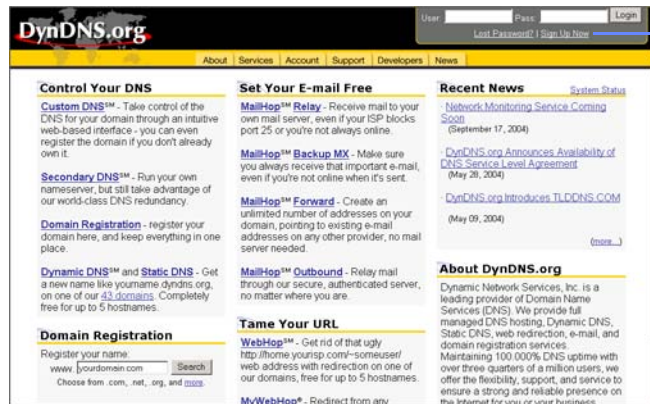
DynDNS.org

User: Pass: Login

Lost Password? | Sign Up Now

About | Services | Account | Support | Developers | News

Control Your DNS

Custom DNS℠ - Take control of the DNS for your domain through an intuitive web-based interface - you can even register the domain if you don't already own it.

Secondary DNS℠ - Run your own nameserver, but still take advantage of our world-class DNS redundancy.

Domain Registration - register your domain here, and keep everything in one place.

Dynamic DNS℠ and Static DNS - Get a new name like yourname.dyndns.org, on one of our 43 domains. Completely free for up to 5 hostnames.

Domain Registration

Register your name:

www. yourdomain.com Search

Choose from .com, .net, .org, and more.

Set Your E-mail Free

MailHop℠ Relay - Receive mail to your own mail server, even if your ISP blocks port 25 or you're not always online.

MailHop℠ Backup MX - Make sure you always receive that important e-mail, even if you're not online when it's sent.

MailHop℠ Forward - Create an unlimited number of addresses on your domain, pointing to existing e-mail addresses on any other provider, no mail server needed.

MailHop℠ Outbound - Relay mail through our secure, authenticated server, no matter where you are.

Tame Your URL

WebHop℠ - Get rid of that ugly http://home.yourisp.com/~someuser/ web address with redirection on one of our domains, free for up to 5 hostnames.

MyWebHop® - Redirect from any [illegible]

Recent News

System Status

Network Monitoring Service Coming Soon
(September 17, 2004)

DynDNS.org Announces Availability of DNS Service Level Agreement
(May 28, 2004)

DynDNS.org Introduces TLDDNS.COM
(May 09, 2004)

(more...)

About DynDNS.org

Dynamic Network Services, Inc. is a leading provider of Domain Name Services (DNS). We provide full managed DNS hosting, Dynamic DNS, Static DNS, web redirection, e-mail, and domain registration services. Maintaining 100.000% DNS uptime with over three quarters of a million users, we offer the flexibility, support, and service to ensure a strong and reliable presence on the Internet for you or your business.